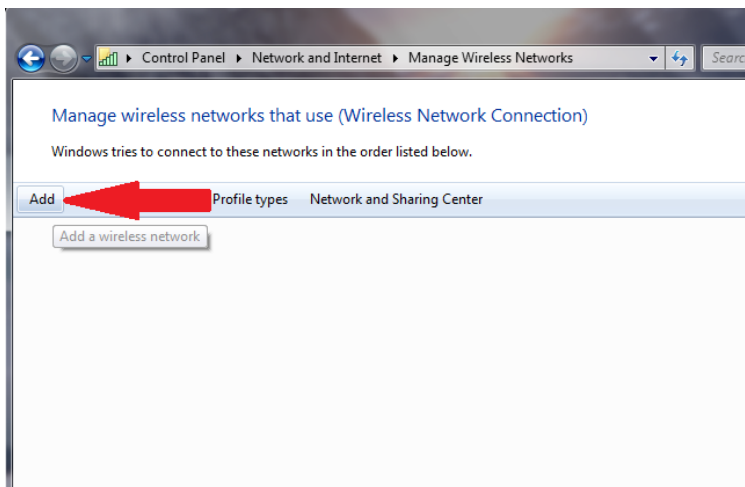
Control Panel ▸ Network and Internet ▸ Manage Wireless Networks

Searc

Manage wireless networks that use (Wireless Network Connection)

Windows tries to connect to these networks in the order listed below.

Add

Profile types

Network and Sharing Center

Add a wireless network